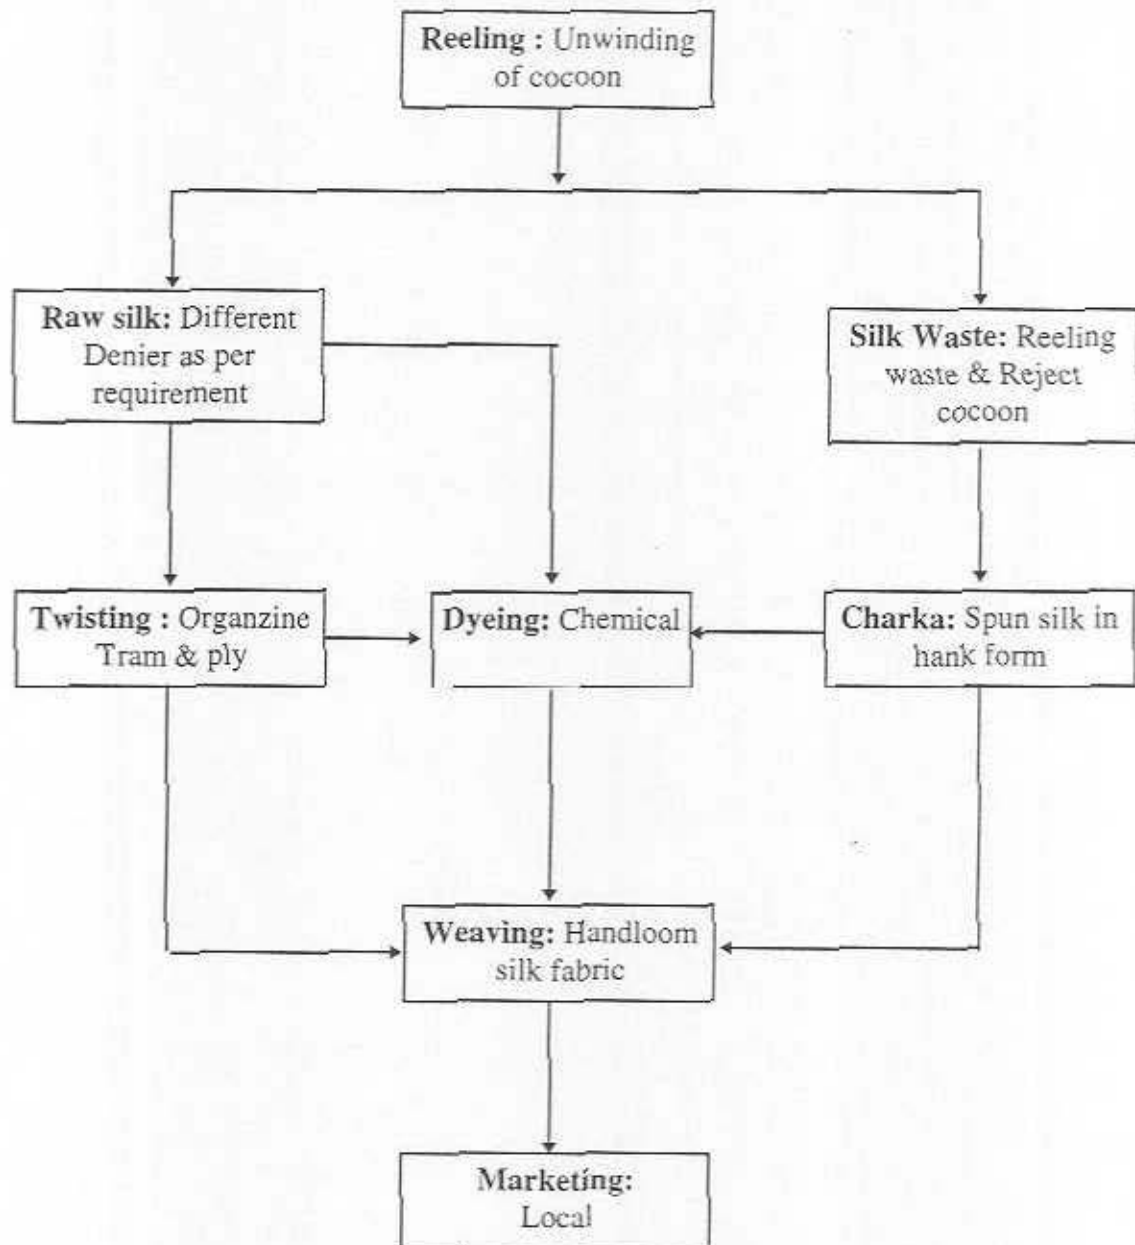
Reeling : Unwinding of cocoon

Raw silk: Different Denier as per requirement

Silk Waste: Reeling waste & Reject cocoon

Twisting : Organzine Tram & ply

Dyeing: Chemical

Charka: Spun silk in hank form

Weaving: Handloom silk fabric

Marketing: Local